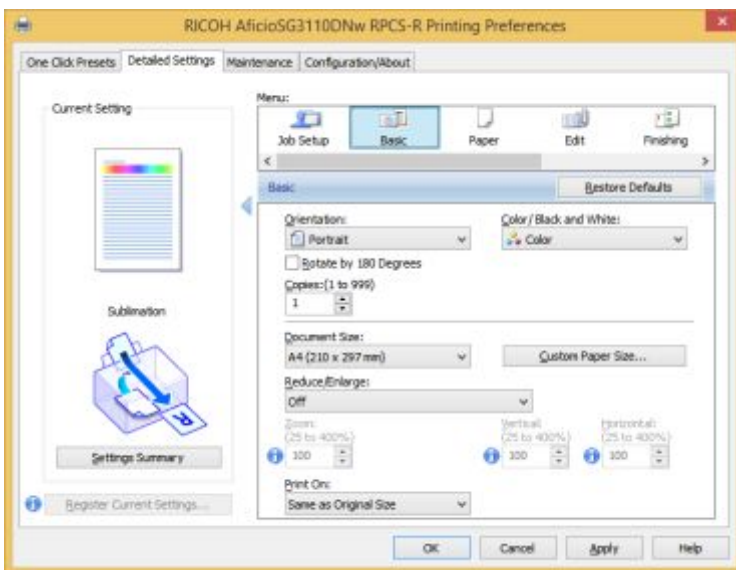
RICOH AficioSG3110DNw RPCS-R Printing Preferences

One Click Presets | Detailed Settings | Maintenance | Configuration/About

Current Setting

Sublimation

Settings Summary

Register Current Settings...

Menu:

Job Setup | Basic | Paper | Edit | Finishing

Basic

Restore Defaults

Orientation:
Portrait

Color/Black and White:
Color

Rotate by 180 Degrees

Copies:(1 to 999)
1

Document Size:
A4 (210 x 297 mm)

Custom Paper Size...

Reduce/Enlarge:
Off

Zoom:
(25 to 400%)
100

Vertical:
(25 to 400%)
100

Horizontal:
(25 to 400%)
100

Print On:
Same as Original Size

OK | Cancel | Apply | Help